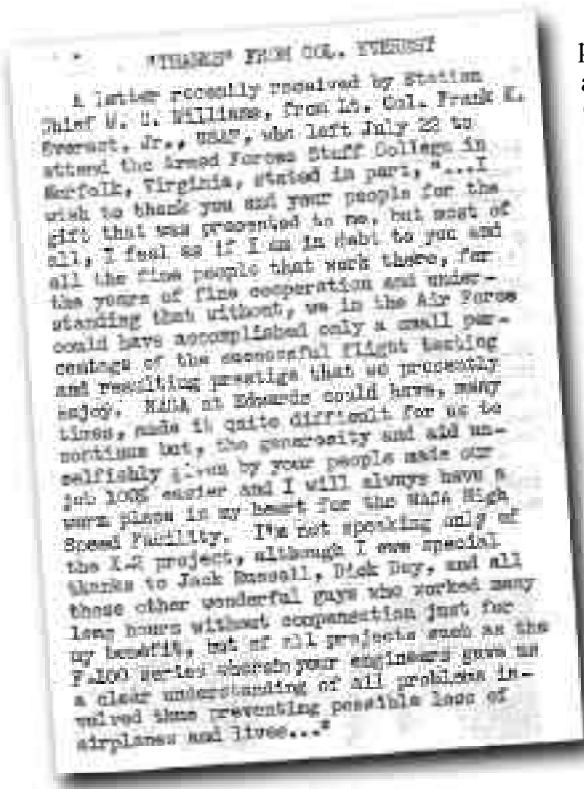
"THANKS" FROM COL. EVEREST

A letter recently received by Station Chief W. C. Williams, from Lt. Col. Frank K. Everest, Jr., USAF, who left July 28 to attend the Armed Forces Staff College in Norfolk, Virginia, stated in part, "...I wish to thank you and your people for the gift that was presented to me, but most of all, I feel as if I am in debt to you and all the fine people that work there, for the years of fine cooperation and understanding that without, we in the Air Force could have accomplished only a small percentage of the successful flight testing and resulting prestige that we presently enjoy. NACA at Edwards could have, many times, made it quite difficult for us to continue but, the generosity and aid unselfishly given by your people made our job 100% easier and I will always have a warm place in my heart for the NACA High Speed Facility. I'm not speaking only of the X-2 project, although I owe special thanks to Jack Russell, Dick Day, and all those other wonderful guys who worked many long hours without compensation just for my benefit, but of all projects such as the F-100 series wherein your engineers gave us a clear understanding of all problems involved thus preventing possible loss of airplanes and lives..."

P
a